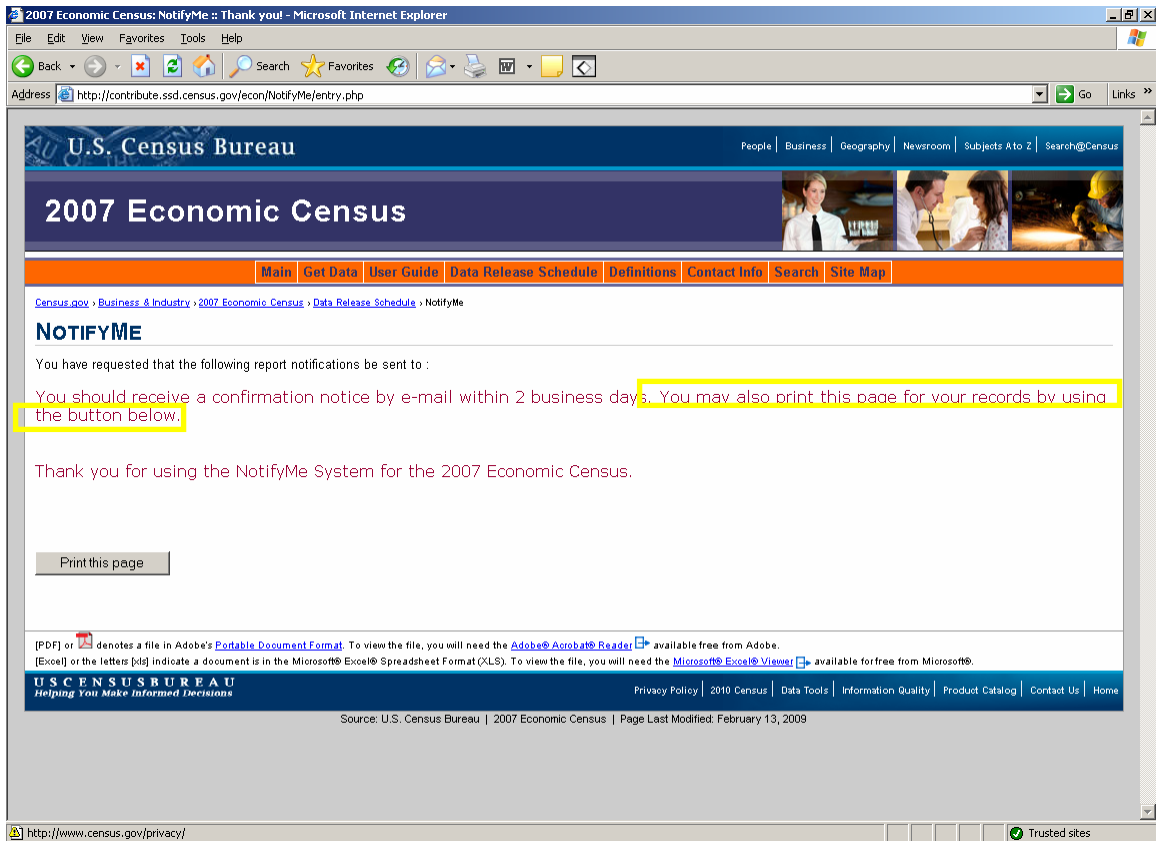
2007 Economic Census: NotifyMe :: Thank you! - Microsoft Internet Explorer

File Edit View Favorites Tools Help

Back Search Favorites

Address http://contribute.ssd.census.gov/econ/NotifyMe/entry.php Go Links

U.S. Census Bureau

People | Business | Geography | Newsroom | Subjects A to Z | Search@Census

2007 Economic Census

Main | Get Data | User Guide | Data Release Schedule | Definitions | Contact Info | Search | Site Map

Census.gov › Business & Industry › 2007 Economic Census › Data Release Schedule › NotifyMe

NOTIFYME

You have requested that the following report notifications be sent to :

You should receive a confirmation notice by e-mail within 2 business days. You may also print this page for your records by using the button below.

Thank you for using the NotifyMe System for the 2007 Economic Census.

Print this page

[PDF] or denotes a file in Adobe's Portable Document Format. To view the file, you will need the Adobe® Acrobat® Reader available free from Adobe.

[Excel] or the letters [xls] indicate a document is in the Microsoft® Excel® Spreadsheet Format (XLS). To view the file, you will need the Microsoft® Excel® Viewer available for free from Microsoft®.

USCENSUSBUREAU
Helping You Make Informed Decisions

Privacy Policy | 2010 Census | Data Tools | Information Quality | Product Catalog | Contact Us | Home

Source: U.S. Census Bureau | 2007 Economic Census | Page Last Modified: February 13, 2009

http://www.census.gov/privacy/

Trusted sites